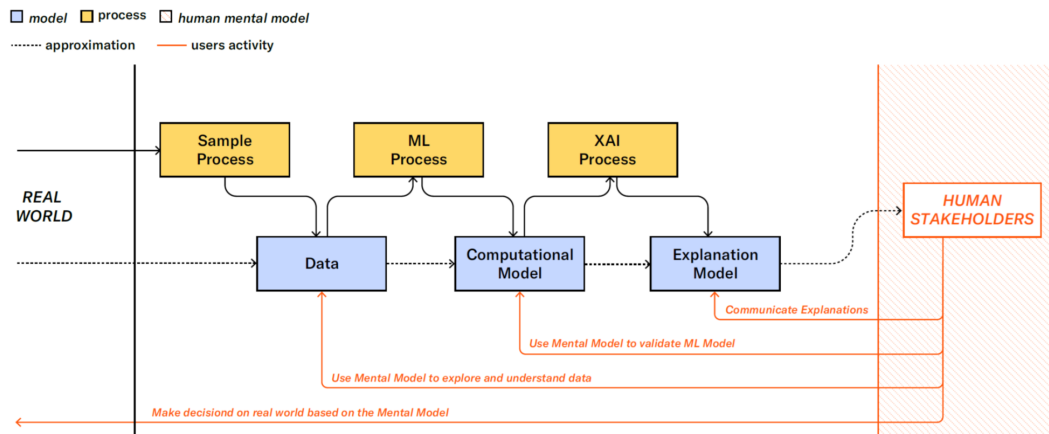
model process human mental model
approximation users activity

REAL WORLD

Sample Process

ML Process

XAI Process

Data

Computational Model

Explanation Model

HUMAN STAKEHOLDERS

Communicate Explanations

Use Mental Model to validate ML Model

Use Mental Model to explore and understand data

Make decisiond on real world based on the Mental Model